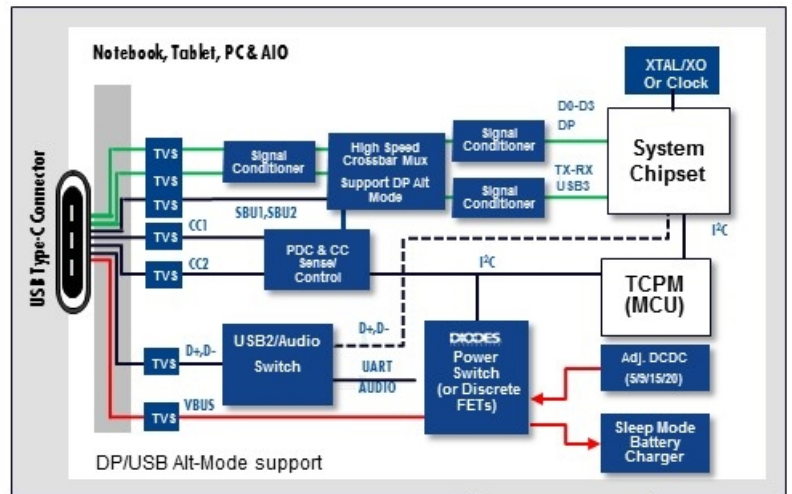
Notebook, Tablet, PC & AIO

USB Type-C Connector

TVS
TVS
TVS
TVS
TVS
TVS
TVS

Signal Conditioner

High Speed Crossbar Mux
Support DP Alt Mode

Signal Conditioner

Signal Conditioner

D0-D3
DP

TX-RX
USB3

XTAL/XO Or Clock

System Chipset

SBU1,SBU2

CC1

CC2

PDC & CC Sense/ Control

$I^2C$

$I^2C$

TCPM (MCU)

D+,D-

D+,D-

USB2/Audio Switch

UART
AUDIO

DIODES
Power Switch (or Discrete FETs)

VBUS

Adj. DCDC (5/9/15/20)

Sleep Mode Battery Charger

DP/USB Alt-Mode support